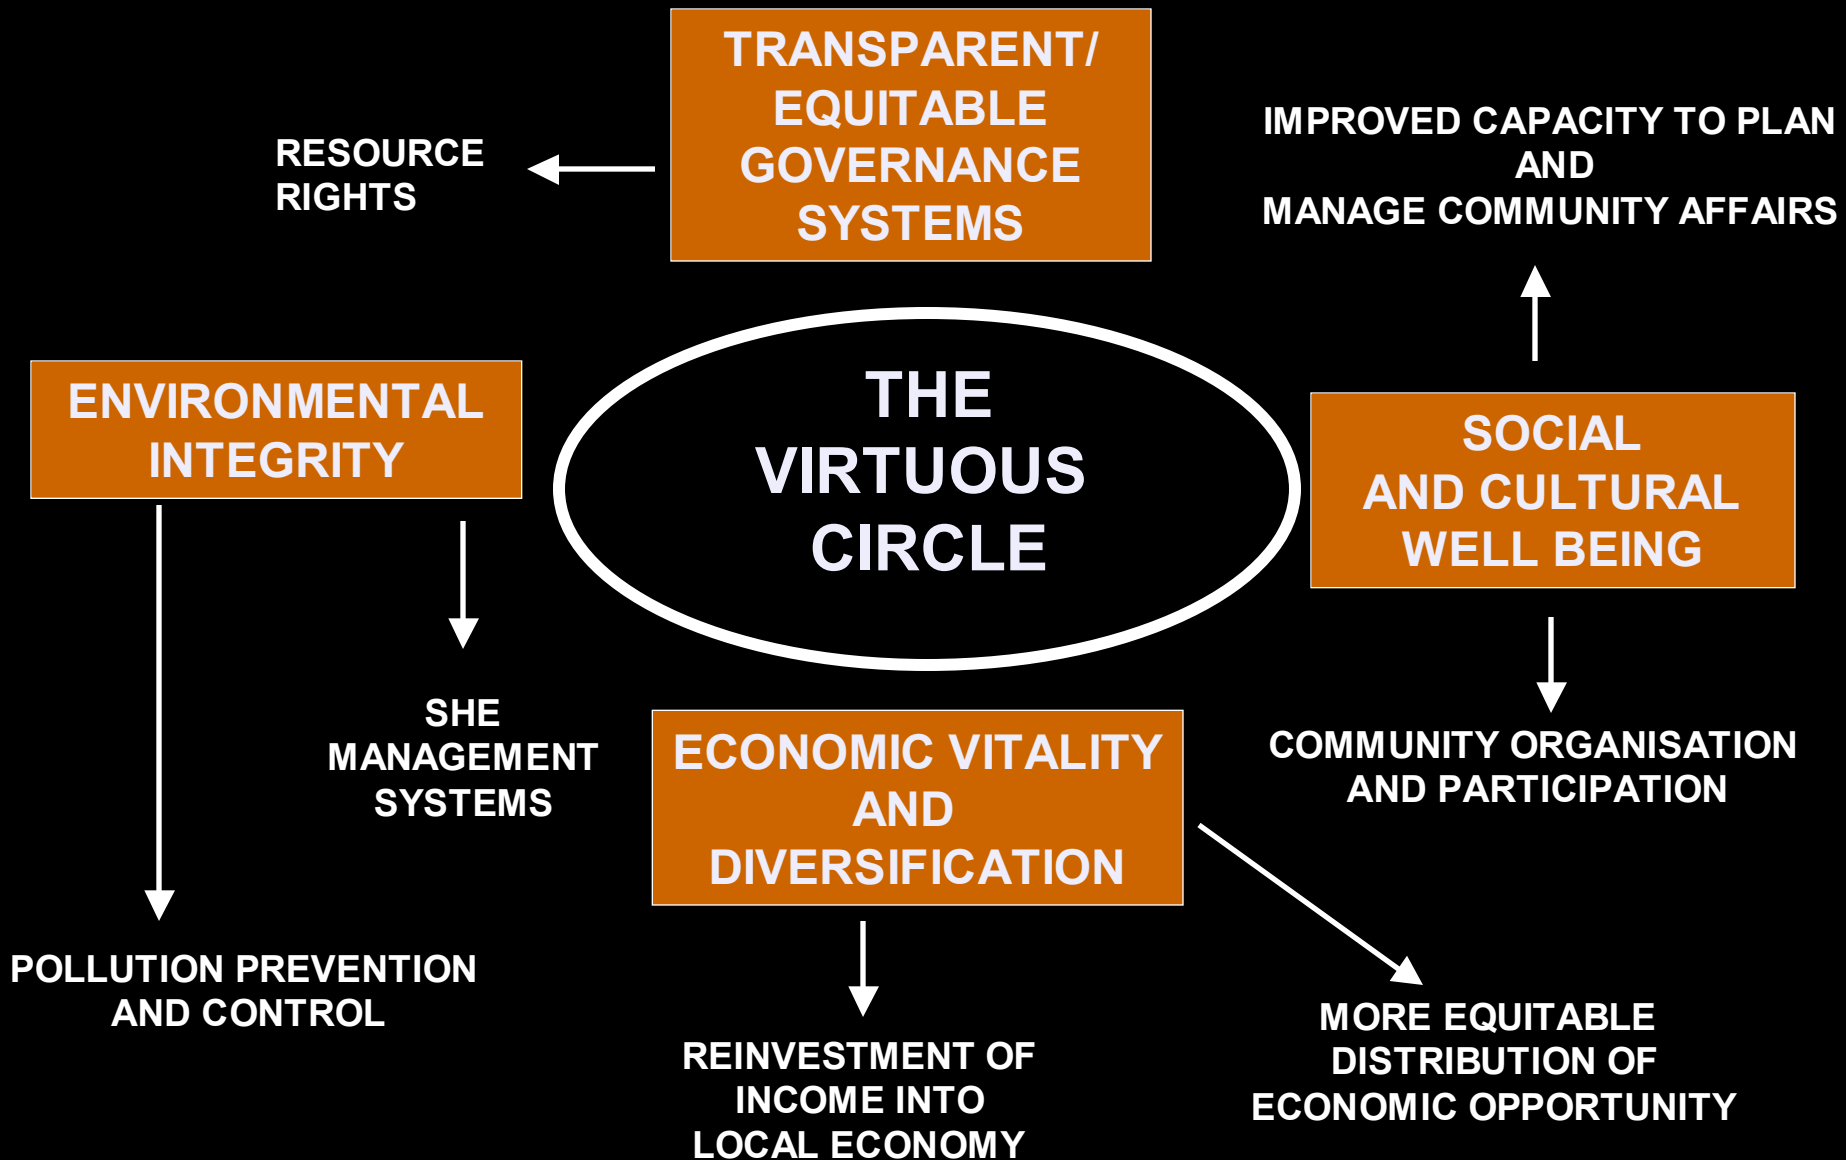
TRANSPARENT/ EQUITABLE GOVERNANCE SYSTEMS

RESOURCE RIGHTS

IMPROVED CAPACITY TO PLAN AND MANAGE COMMUNITY AFFAIRS

ENVIRONMENTAL INTEGRITY

THE VIRTUOUS CIRCLE

SOCIAL AND CULTURAL WELL BEING

SHE MANAGEMENT SYSTEMS

ECONOMIC VITALITY AND DIVERSIFICATION

COMMUNITY ORGANISATION AND PARTICIPATION

POLLUTION PREVENTION AND CONTROL

REINVESTMENT OF INCOME INTO LOCAL ECONOMY

MORE EQUITABLE DISTRIBUTION OF ECONOMIC OPPORTUNITY